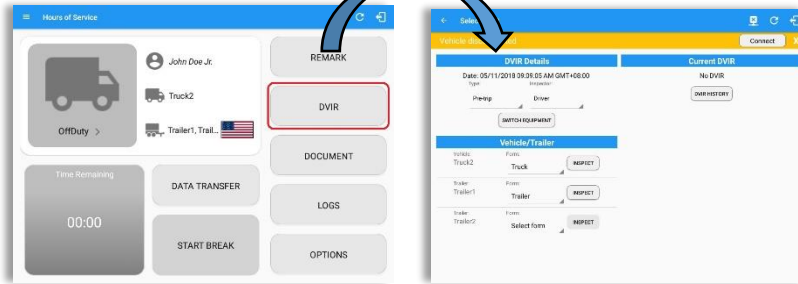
Hours of Service

John Doe Jr.

Truck2

OffDuty >

Trailer1, Trail...

REMARK

DVIR

DOCUMENT

Time Remaining

00:00

DATA TRANSFER

LOGS

START BREAK

OPTIONS

Selec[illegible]

Vehicle d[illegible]

Connect

DVIR Details

Date: 05/11/2018 09:09:05 AM GMT+08:00

Type

Pre-trip

Inspector

Driver

SWITCH EQUIPMENT

Current DVIR

No DVIR

DVIR HISTORY

Vehicle/Trailer

Vehicle

Truck2

Form

Truck

INSPECT

Trailer

Trailer1

Form

Trailer

INSPECT

Trailer

Trailer2

Form

Select form

INSPECT